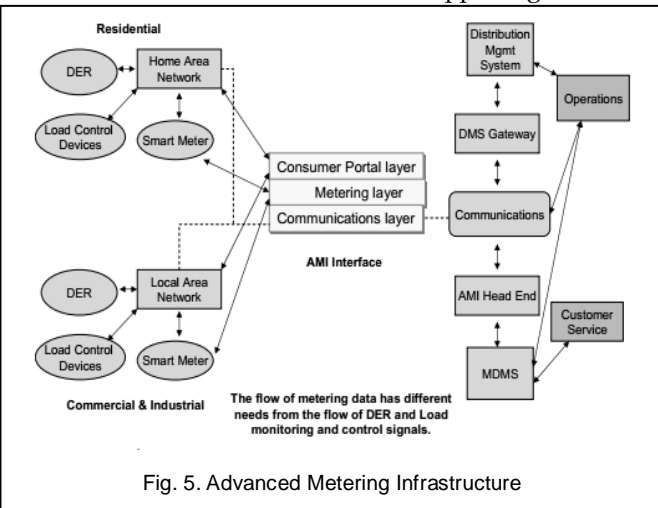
Residential

DER

Home Area Network

Load Control Devices

Smart Meter

Consumer Portal layer

Metering layer

Communications layer

AMI Interface

DER

Local Area Network

Load Control Devices

Smart Meter

Commercial & Industrial

The flow of metering data has different needs from the flow of DER and Load monitoring and control signals.

Distribution Mgmt System

Operations

DMS Gateway

Communications

AMI Head End

Customer Service

MDMS

Fig. 5. Advanced Metering Infrastructure